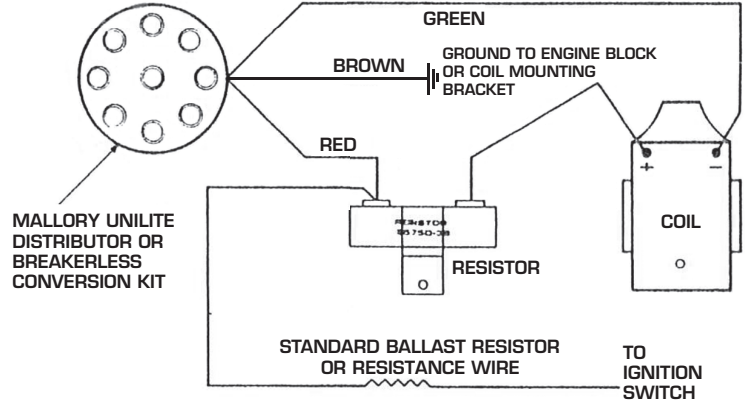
GREEN

BROWN

GROUND TO ENGINE BLOCK OR COIL MOUNTING BRACKET

RED

RESISTOR
55750-38

+

−

COIL

RESISTOR

MALLORY UNILITE DISTRIBUTOR OR BREAKERLESS CONVERSION KIT

STANDARD BALLAST RESISTOR OR RESISTANCE WIRE

TO IGNITION SWITCH